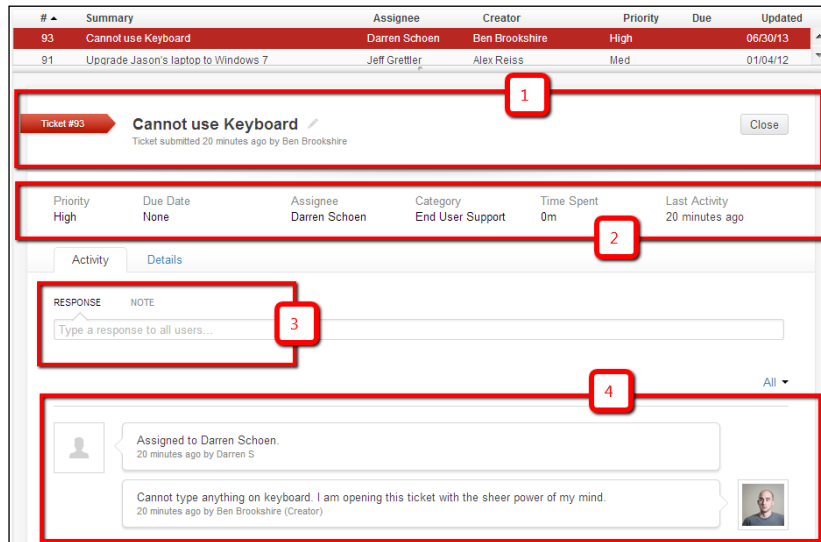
| # ▲ | Summary | Assignee | Creator | Priority | Due | Updated |
|---|---|---|---|---|---|---|
| 93 | Cannot use Keyboard | Darren Schoen | Ben Brookshire | High | | 06/30/13 |
| 91 | Upgrade Jason's laptop to Windows 7 | Jeff Grettler | Alex Reiss | Med | | 01/04/12 |

1

Ticket #93

Cannot use Keyboard

Ticket submitted 20 minutes ago by Ben Brookshire

Close

| Priority | Due Date | Assignee | Category | Time Spent | Last Activity |
|---|---|---|---|---|---|
| High | None | Darren Schoen | End User Support | 0m | 20 minutes ago |

2

Activity Details

RESPONSE NOTE

3

Type a response to all users...

4

All ▾

Assigned to Darren Schoen.
20 minutes ago by Darren S

Cannot type anything on keyboard. I am opening this ticket with the sheer power of my mind.
20 minutes ago by Ben Brookshire (Creator)